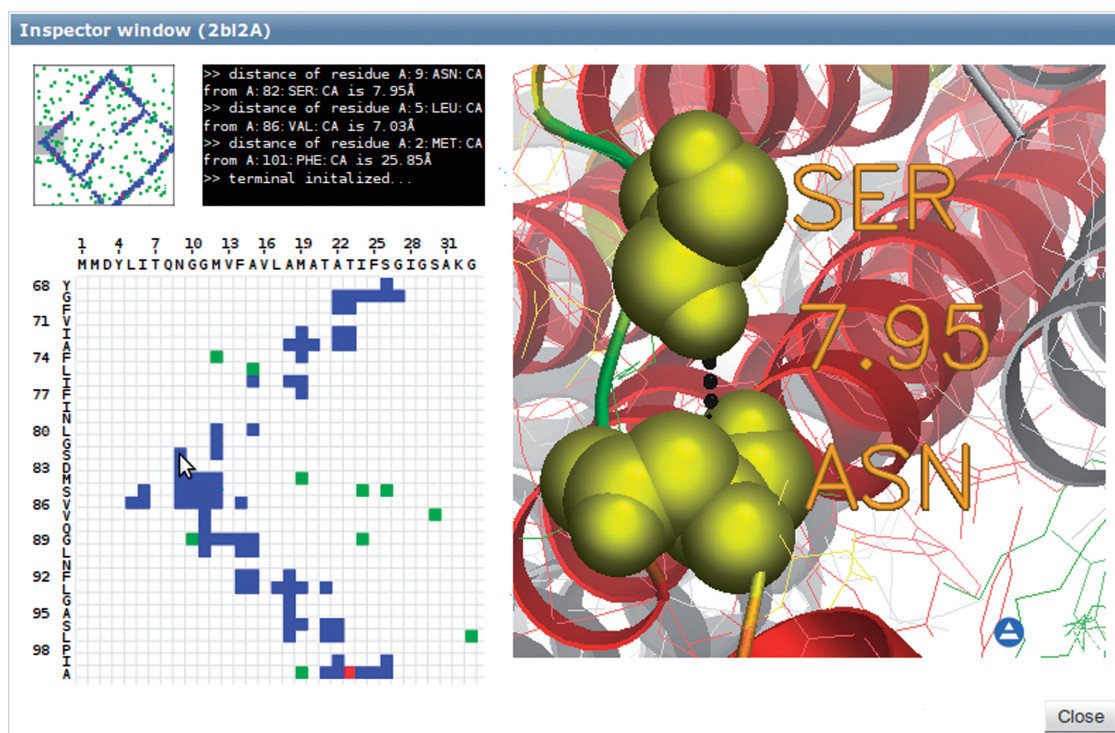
Inspector window (2bl2A)

>> distance of residue A:9:ASN:CA from A:82:SER:CA is 7.95Å
>> distance of residue A:5:LEU:CA from A:86:VAL:CA is 7.03Å
>> distance of residue A:2:MET:CA from A:101:PHE:CA is 25.85Å
>> terminal initalized...

1 4 7 10 13 16 19 22 25 28 31
MMDYLITQNGGMVFAVLAMATATIFSGIGSAKG

68 YGFVIAFLIFINLGSDMSVVQGLNFLGASLPIA
71
74
77
80
83
86
89
92
95
98

SER
7.95
ASN

Close